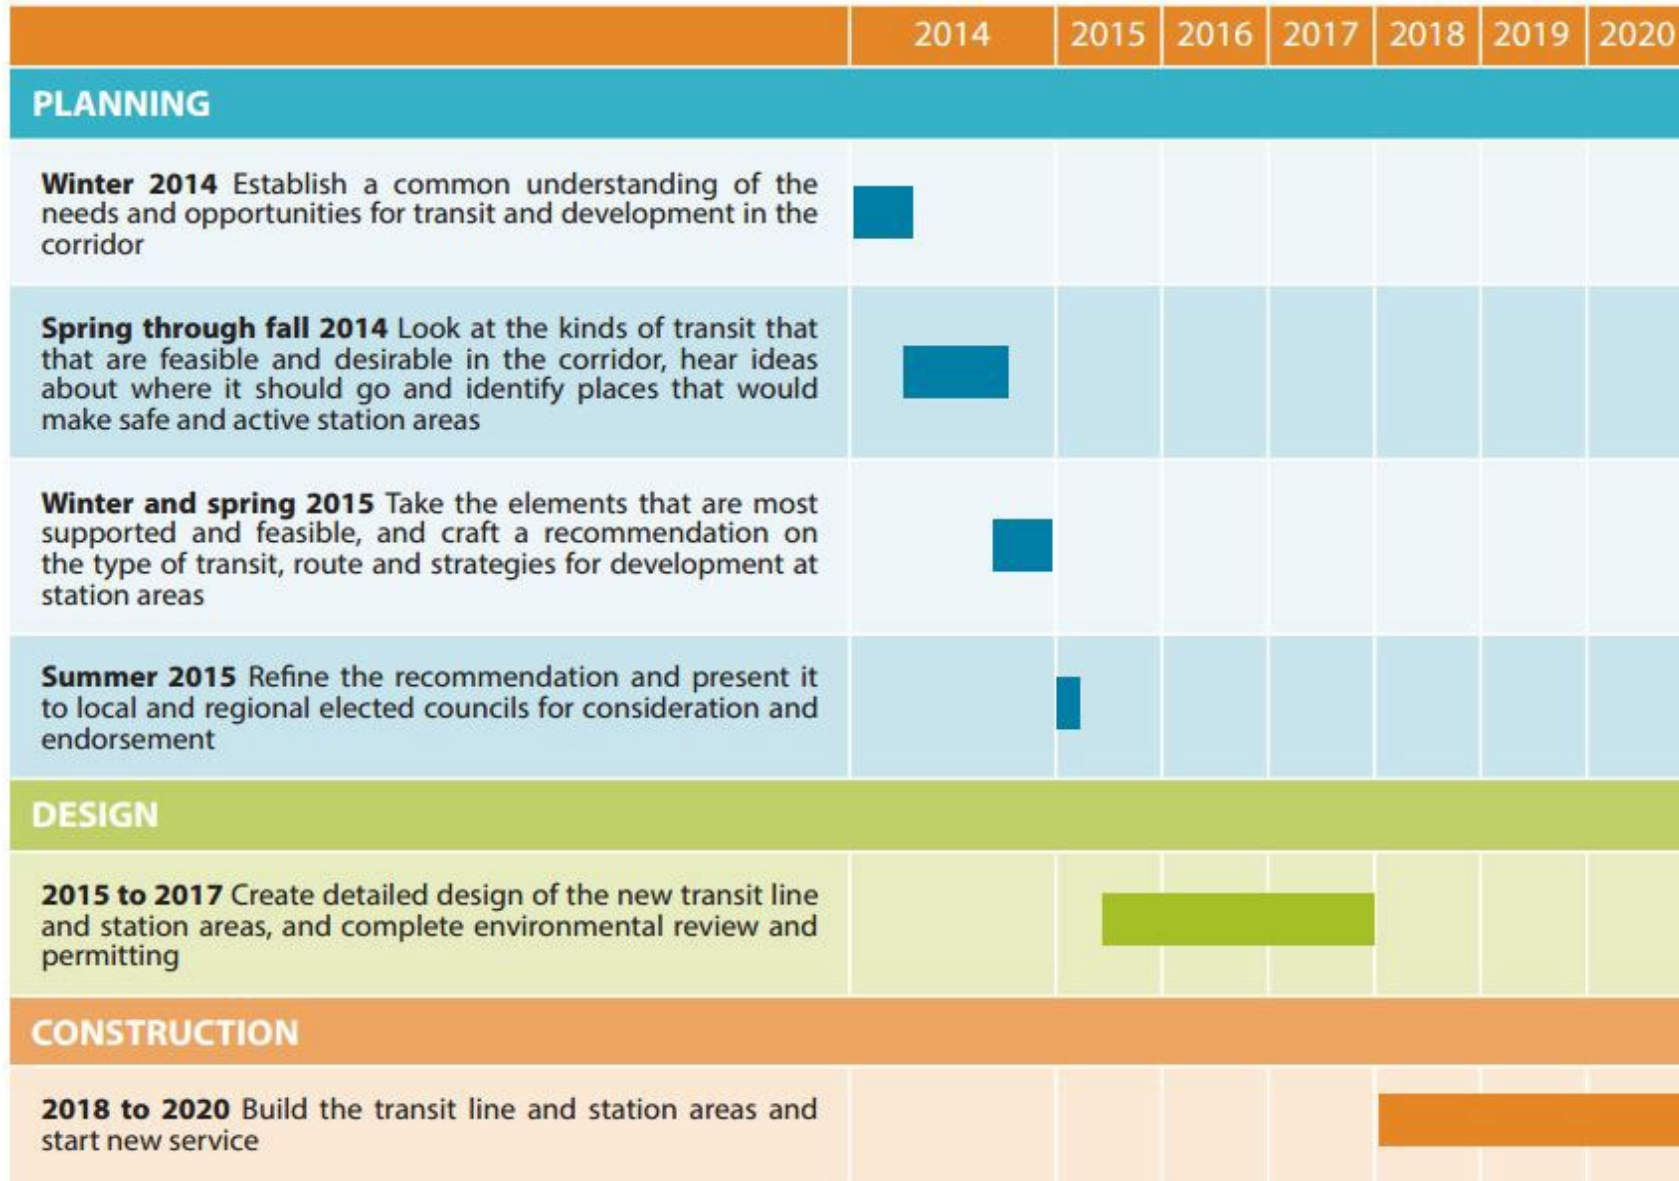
| | 2014 | 2015 | 2016 | 2017 | 2018 | 2019 | 2020 |
|---|---|---|---|---|---|---|---|
| **PLANNING** | | | | | | | |
| **Winter 2014** Establish a common understanding of the needs and opportunities for transit and development in the corridor | | | | | | | |
| **Spring through fall 2014** Look at the kinds of transit that that are feasible and desirable in the corridor, hear ideas about where it should go and identify places that would make safe and active station areas | | | | | | | |
| **Winter and spring 2015** Take the elements that are most supported and feasible, and craft a recommendation on the type of transit, route and strategies for development at station areas | | | | | | | |
| **Summer 2015** Refine the recommendation and present it to local and regional elected councils for consideration and endorsement | | | | | | | |
| **DESIGN** | | | | | | | |
| **2015 to 2017** Create detailed design of the new transit line and station areas, and complete environmental review and permitting | | | | | | | |
| **CONSTRUCTION** | | | | | | | |
| **2018 to 2020** Build the transit line and station areas and start new service | | | | | | | |